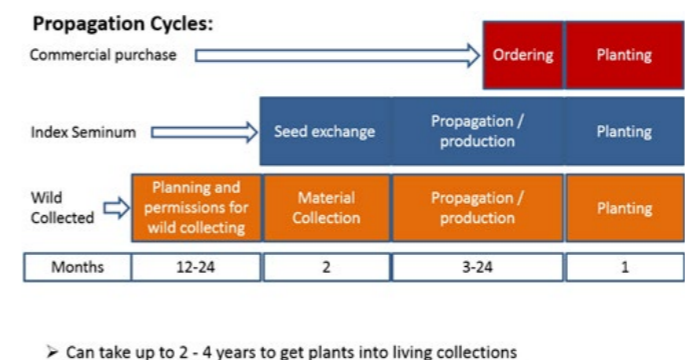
Propagation Cycles:

Commercial purchase

Ordering

Planting

Index Seminum

Seed exchange

Propagation / production

Planting

Wild Collected

Planning and permissions for wild collecting

Material Collection

Propagation / production

Planting

| Months | 12-24 | 2 | 3-24 | 1 |
|---|---|---|---|---|

➢ Can take up to 2 - 4 years to get plants into living collections